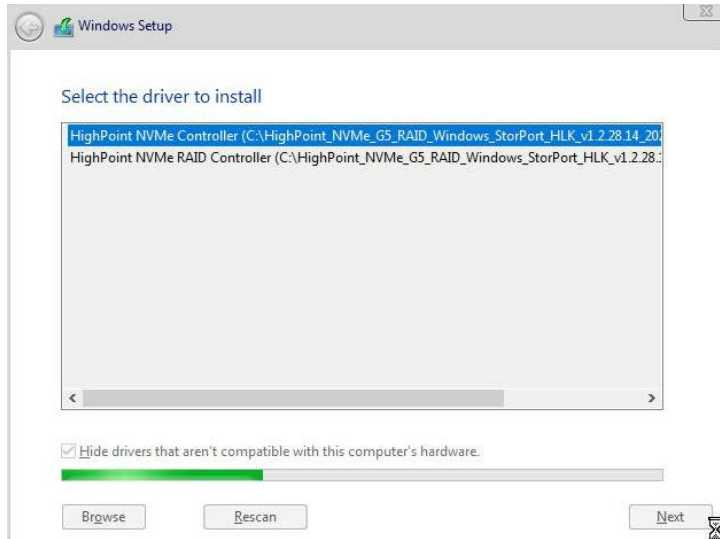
Windows Setup

Select the driver to install

HighPoint NVMe Controller (C:\HighPoint_NVMe_G5_RAID_Windows_StorPort_HLK_v1.2.28.14_20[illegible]
HighPoint NVMe RAID Controller (C:\HighPoint_NVMe_G5_RAID_Windows_StorPort_HLK_v1.2.28.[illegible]

Hide drivers that aren't compatible with this computer's hardware.

Browse
Rescan
Next